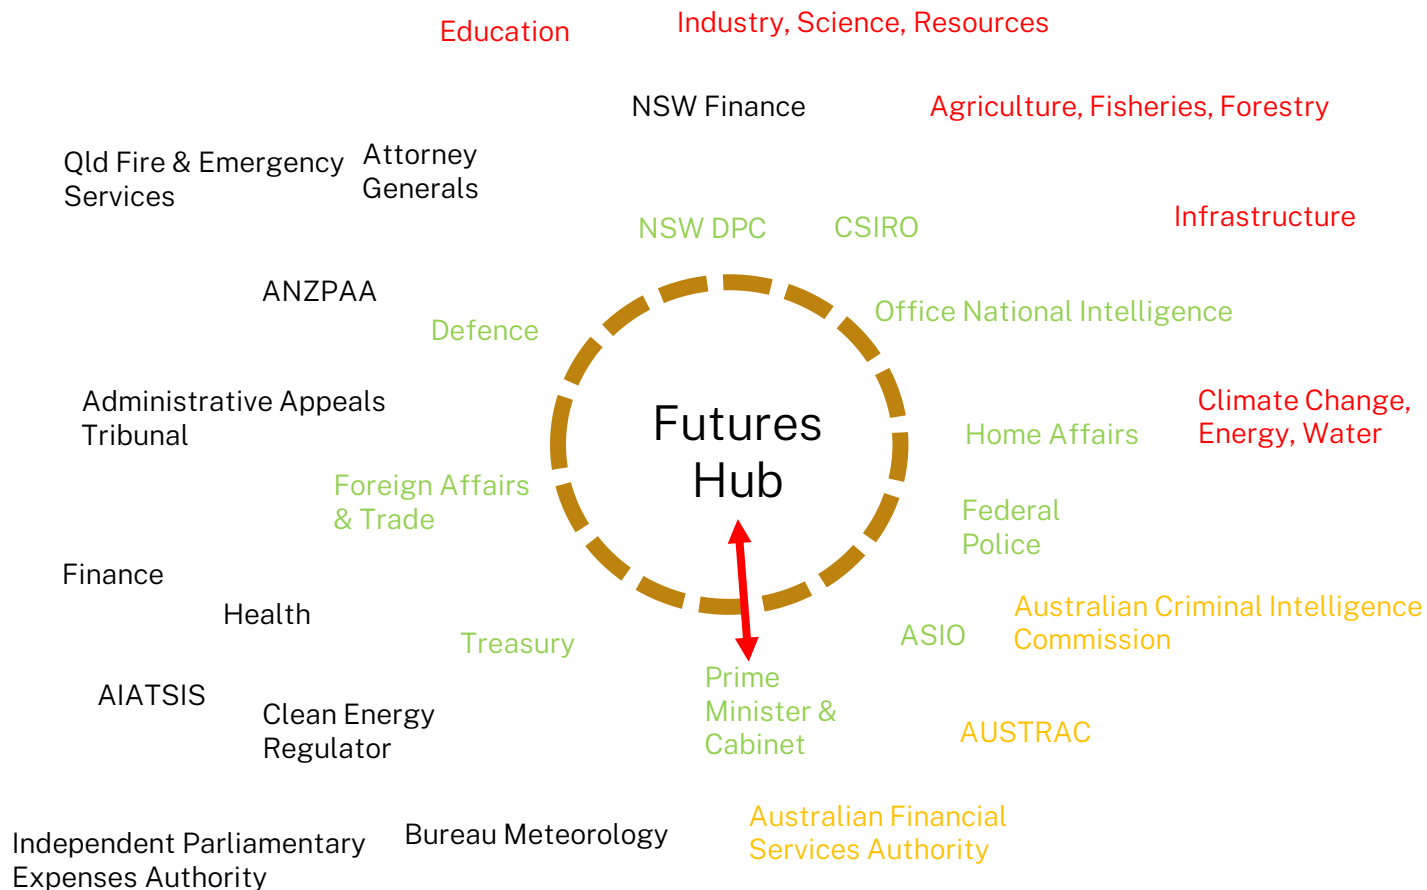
Education

Industry, Science, Resources

NSW Finance

Agriculture, Fisheries, Forestry

Qld Fire & Emergency Services

Attorney Generals

NSW DPC

CSIRO

Infrastructure

ANZPAA

Defence

Office National Intelligence

Administrative Appeals Tribunal

Futures Hub

Home Affairs

Climate Change, Energy, Water

Foreign Affairs & Trade

Federal Police

Finance

Health

Treasury

ASIO

Australian Criminal Intelligence Commission

AIATSIS

Clean Energy Regulator

Prime Minister & Cabinet

AUSTRAC

Independent Parliamentary Expenses Authority

Bureau Meteorology

Australian Financial Services Authority